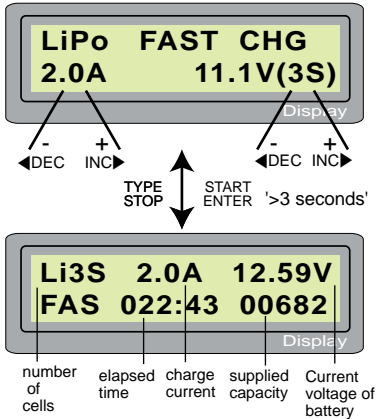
LiPo FAST CHG
2.0A 11.1V(3S)

Display

-
DEC
+
INC

-
DEC
+
INC

TYPE
STOP

START
ENTER

'>3 seconds'

Li3S 2.0A 12.59V
FAS 022:43 00682

Display

number of cells

elapsed time

charge current

supplied capacity

Current voltage of battery